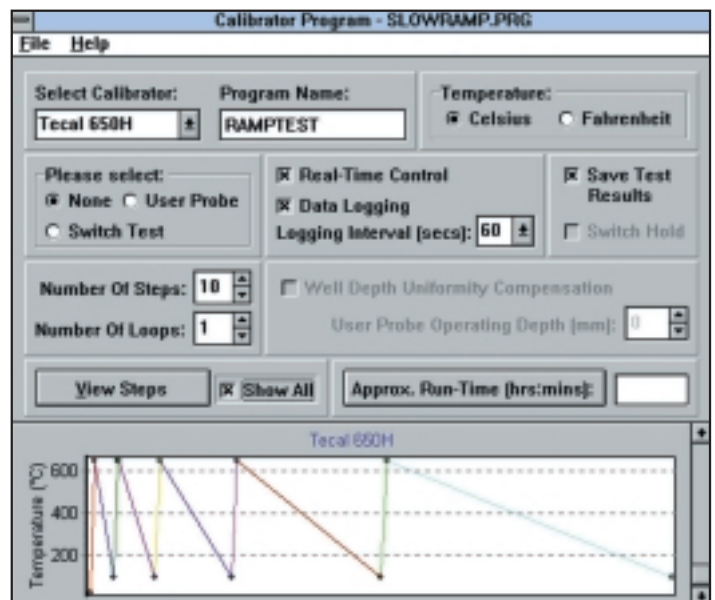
Calibrator Program - SLOWRAMP.PRG

File Help

Select Calibrator:
Tecal 650H

Program Name:
RAMPTEST

Temperature:
Celsius
Fahrenheit

Please select:
None
User Probe
Switch Test

Real-Time Control
Data Logging
Logging Interval [secs]: 60

Save Test Results
Switch Hold

Number Of Steps: 10
Number Of Loops: 1

Well Depth Uniformity Compensation
User Probe Operating Depth [mm]: 0

View Steps
Show All
Approx. Run-Time (hrs:mins):

Tecal 650H

Temperature (°C)
600
400
200